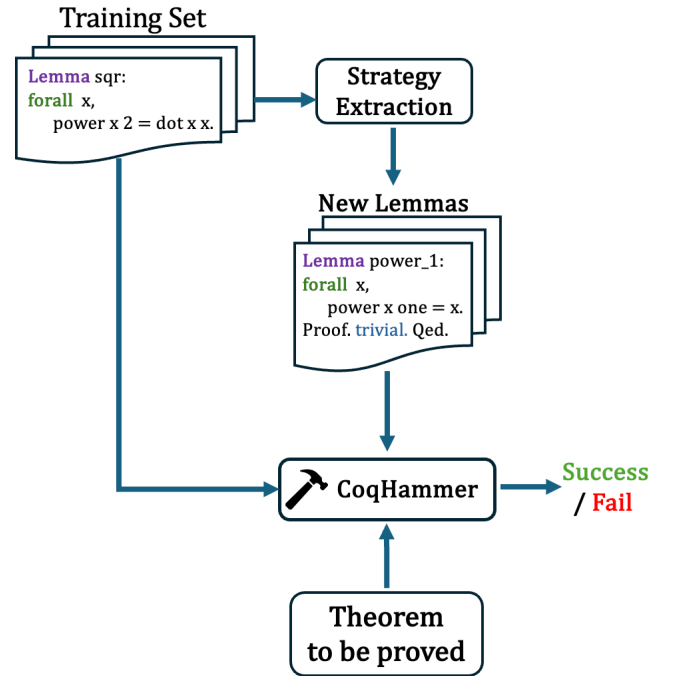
Training Set

Lemma sqr:
forall x,
power x 2 = dot x x.

Strategy Extraction

New Lemmas

Lemma power_1:
forall x,
power x one = x.
Proof. trivial. Qed.

CoqHammer

Success / Fail

Theorem to be proved